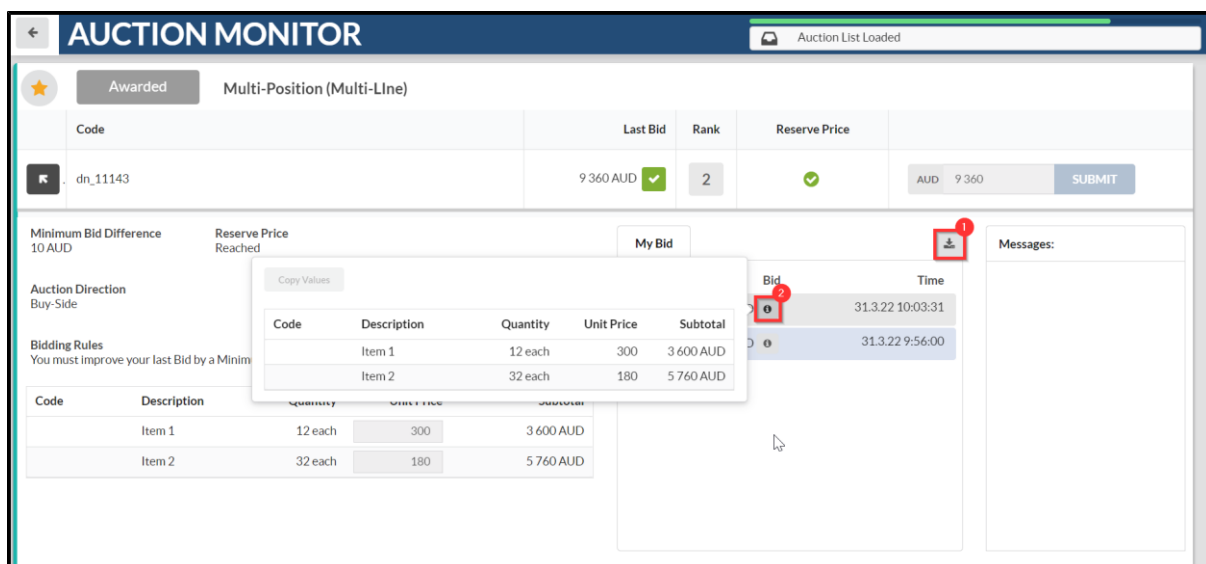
AUCTION MONITOR

Auction List Loaded

Awarded

Multi-Position (Multi-LIne)

| Code | Last Bid | Rank | Reserve Price |
|---|---|---|---|
| dn_11143 | 9 360 AUD | 2 | |

AUD 9 360 SUBMIT

Minimum Bid Difference
10 AUD

Reserve Price
Reached

Auction Direction
Buy-Side

Bidding Rules
You must improve your last Bid by a Minim

| Code | Description | Quantity | Unit Price | Subtotal |
|---|---|---|---|---|
| | Item 1 | 12 each | 300 | 3 600 AUD |
| | Item 2 | 32 each | 180 | 5 760 AUD |

Copy Values

| Code | Description | Quantity | Unit Price | Subtotal |
|---|---|---|---|---|
| | Item 1 | 12 each | 300 | 3 600 AUD |
| | Item 2 | 32 each | 180 | 5 760 AUD |

My Bid

1

Bid
2
Time
31.3.22 10:03:31
31.3.22 9:56:00

Messages: